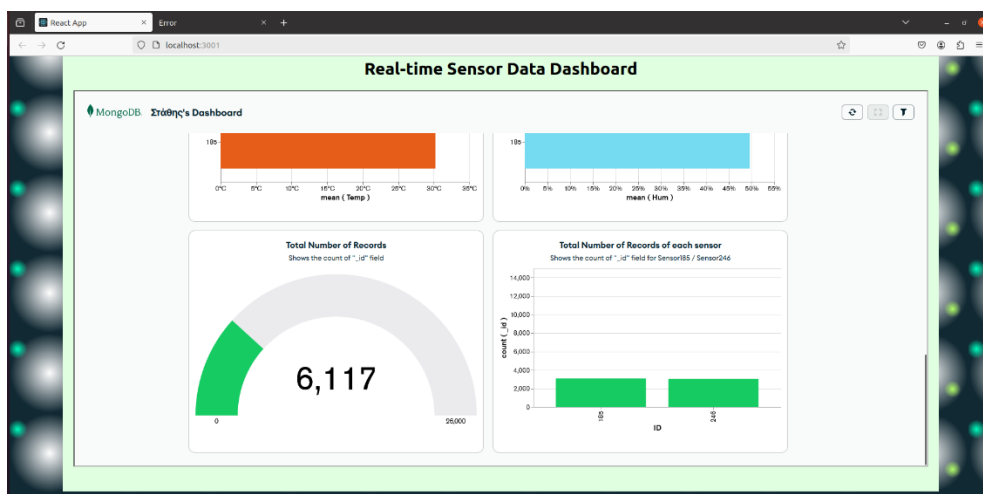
React App
Error
localhost:3001

Real-time Sensor Data Dashboard

MongoDB. Στάθης's Dashboard

185
0°C 5°C 10°C 15°C 20°C 25°C 30°C 35°C
mean ( Temp )

185
0% 5% 10% 15% 20% 25% 30% 35% 40% 45% 50% 55%
mean ( Hum )

Total Number of Records
Shows the count of "_id" field

6,117

0
26,000

Total Number of Records of each sensor
Shows the count of "_id" field for Sensor185 / Sensor246

14,000
12,000
10,000
8,000
6,000
4,000
2,000
0
count ( _id )
185
246
ID